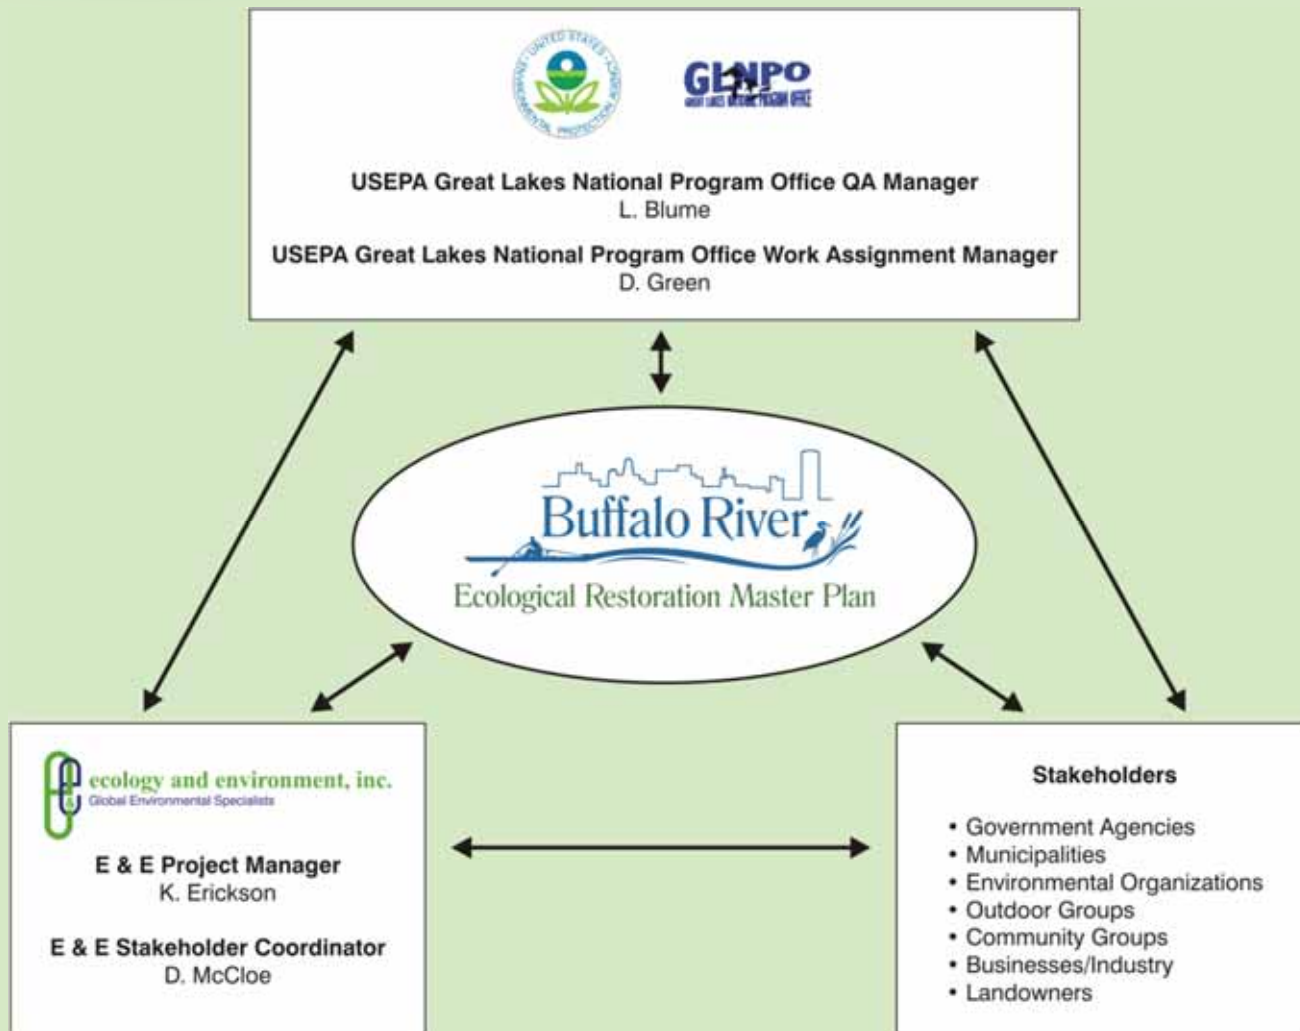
UNITED STATES ENVIRONMENTAL PROTECTION AGENCY

GLNPO
GREAT LAKES NATIONAL PROGRAM OFFICE

USEPA Great Lakes National Program Office QA Manager
L. Blume

USEPA Great Lakes National Program Office Work Assignment Manager
D. Green

Buffalo River
Ecological Restoration Master Plan

ecology and environment, inc.
Global Environmental Specialists

E & E Project Manager
K. Erickson

E & E Stakeholder Coordinator
D. McCloe

Stakeholders

• Government Agencies
• Municipalities
• Environmental Organizations
• Outdoor Groups
• Community Groups
• Businesses/Industry
• Landowners